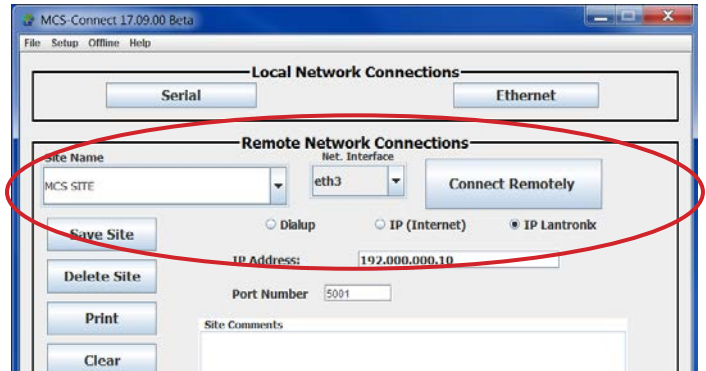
MCS-Connect 17.09.00 Beta

File Setup Offline Help

Local Network Connections

Serial

Ethernet

Remote Network Connections

Site Name

MCS SITE

Net. Interface

eth3

Connect Remotely

Dialup

IP (Internet)

IP Lantronix

Save Site

Delete Site

IP Address:

192.000.000.10

Port Number

5001

Print

Site Comments

Clear